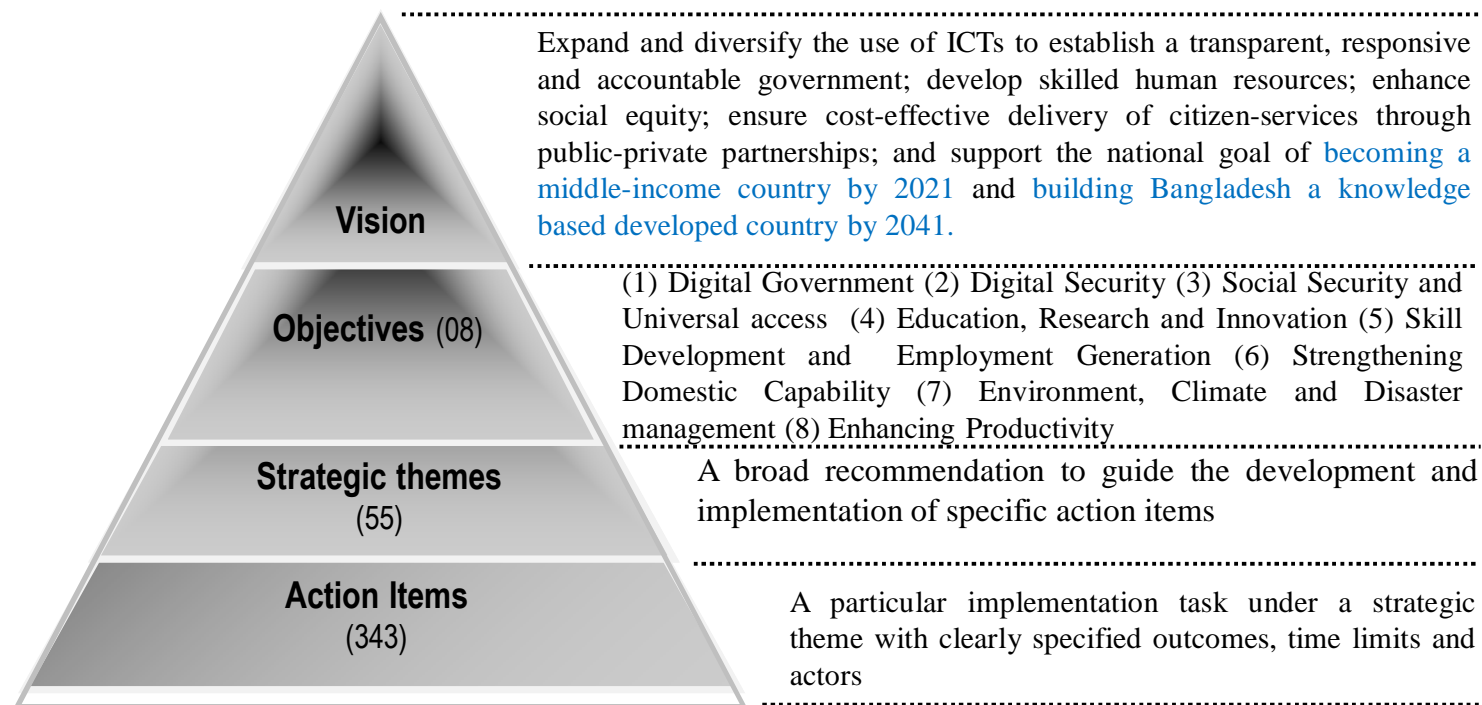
Vision

Expand and diversify the use of ICTs to establish a transparent, responsive and accountable government; develop skilled human resources; enhance social equity; ensure cost-effective delivery of citizen-services through public-private partnerships; and support the national goal of becoming a middle-income country by 2021 and building Bangladesh a knowledge based developed country by 2041.

Objectives (08)

(1) Digital Government (2) Digital Security (3) Social Security and Universal access (4) Education, Research and Innovation (5) Skill Development and Employment Generation (6) Strengthening Domestic Capability (7) Environment, Climate and Disaster management (8) Enhancing Productivity

Strategic themes (55)

A broad recommendation to guide the development and implementation of specific action items

Action Items (343)

A particular implementation task under a strategic theme with clearly specified outcomes, time limits and actors